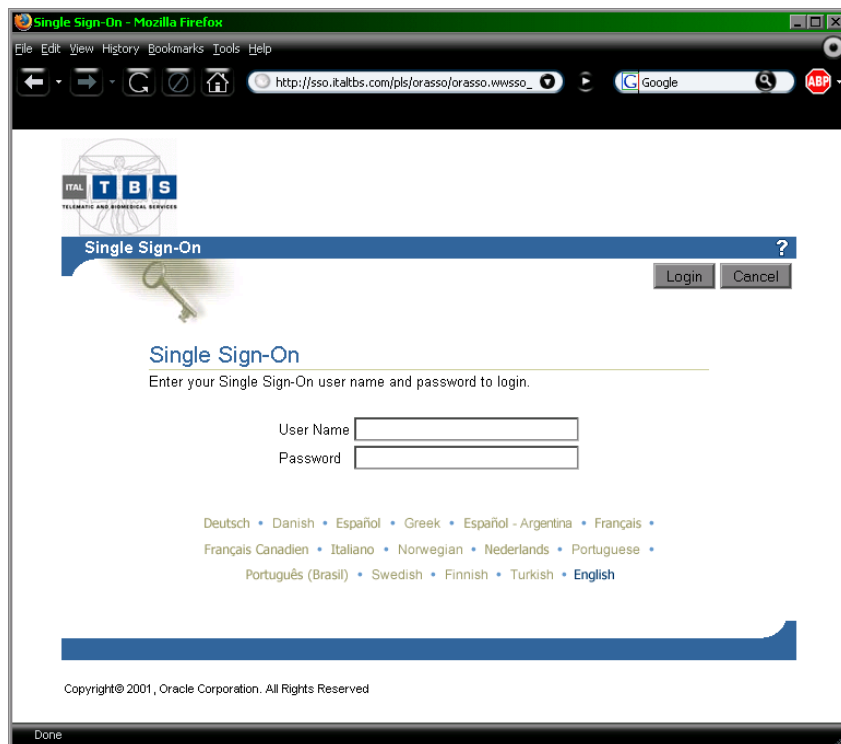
Single Sign-On - Mozilla Firefox

File Edit View History Bookmarks Tools Help

http://sso.italtbs.com/pls/orasso/orasso.wwsso_

Google

ABP

ITAL T B S
TELEMATIC AND BIOMEDICAL SERVICES

Single Sign-On ?

Login Cancel

Single Sign-On

Enter your Single Sign-On user name and password to login.

User Name

Password

Deutsch • Danish • Español • Greek • Español - Argentina • Français • Français Canadien • Italiano • Norwegian • Nederlands • Portuguese • Português (Brasil) • Swedish • Finnish • Turkish • English

Copyright© 2001, Oracle Corporation. All Rights Reserved

Done